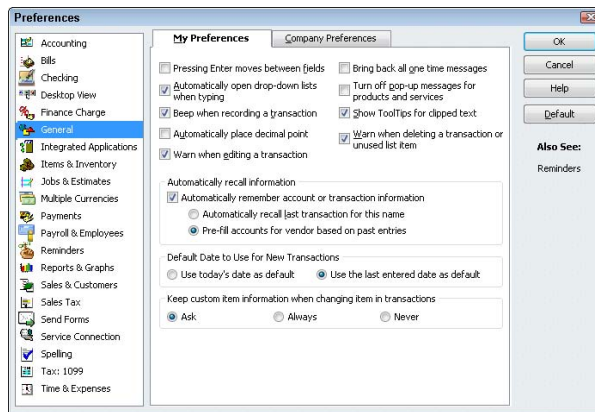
Preferences

Accounting
Bills
Checking
Desktop View
Finance Charge
General
Integrated Applications
Items & Inventory
Jobs & Estimates
Multiple Currencies
Payments
Payroll & Employees
Reminders
Reports & Graphs
Sales & Customers
Sales Tax
Send Forms
Service Connection
Spelling
Tax: 1099
Time & Expenses

My Preferences
Company Preferences

Pressing Enter moves between fields
Automatically open drop-down lists when typing
Beep when recording a transaction
Automatically place decimal point
Warn when editing a transaction
Bring back all one time messages
Turn off pop-up messages for products and services
Show ToolTips for clipped text
Warn when deleting a transaction or unused list item

Automatically recall information
Automatically remember account or transaction information
Automatically recall last transaction for this name
Pre-fill accounts for vendor based on past entries

Default Date to Use for New Transactions
Use today's date as default
Use the last entered date as default

Keep custom item information when changing item in transactions
Ask
Always
Never

OK
Cancel
Help
Default

Also See:
Reminders